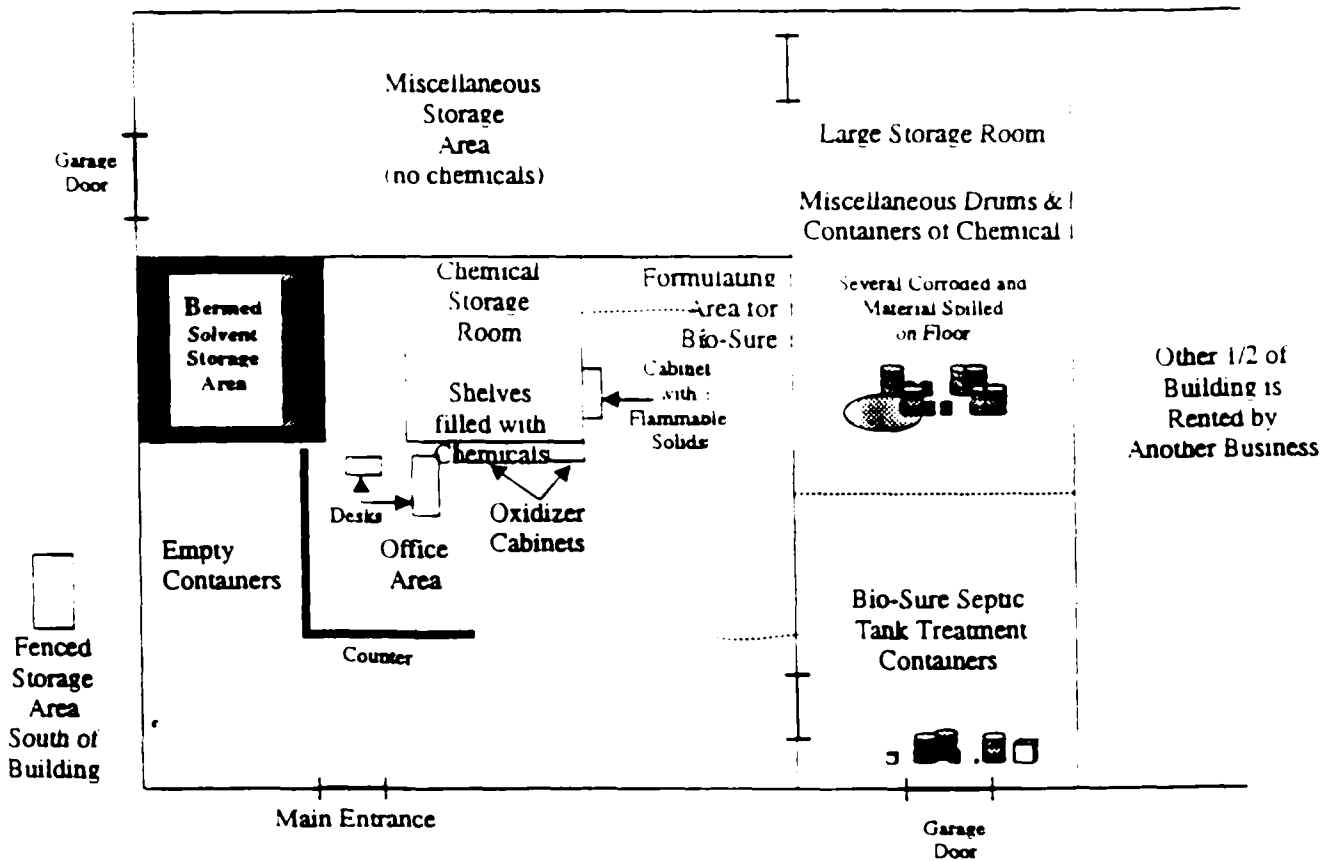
Miscellaneous Storage Area (no chemicals)

Garage Door

Large Storage Room

Miscellaneous Drums & Containers of Chemical

Bermed Solvent Storage Area

Chemical Storage Room

Shelves filled with Chemicals

Formulating Area for Bio-Sure

Cabinet with Flammable Solids

Several Corroded and Material Spilled on Floor

Other 1/2 of Building is Rented by Another Business

Desks

Office Area

Oxidizer Cabinets

Empty Containers

Counter

Bio-Sure Septic Tank Treatment Containers

Fenced Storage Area South of Building

Main Entrance

Garage Door